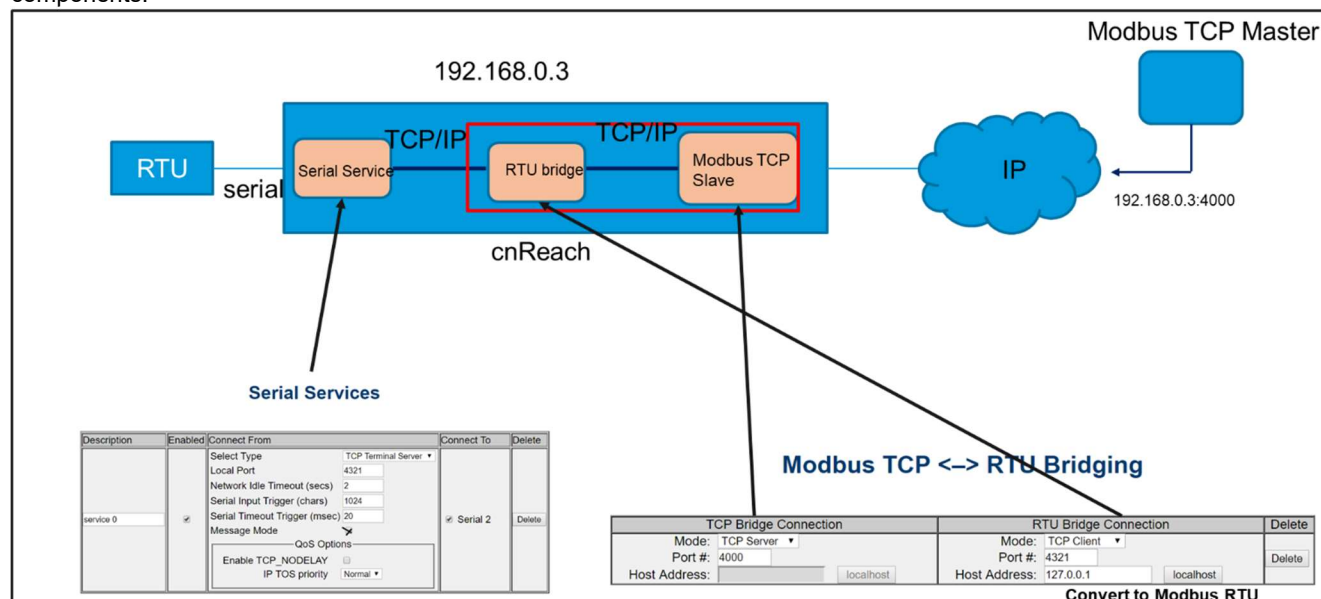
components.

Modbus TCP Master

192.168.0.3

TCP/IP

TCP/IP

RTU

serial

Serial Service

RTU bridge

Modbus TCP Slave

IP

192.168.0.3:4000

cnReach

Serial Services

| Description | Enabled | Connect From | Connect To | Delete |
|---|---|---|---|---|
| service 0 | ✔ | Select Type: TCP Terminal Server ▾; Local Port: 4321; Network Idle Timeout (secs): 2; Serial Input Trigger (chars): 1024; Serial Timeout Trigger (msec): 20; Message Mode; QoS Options; Enable TCP_NODELAY; IP TOS priority: Normal ▾ | ✔ Serial 2 | Delete |

Modbus TCP <–> RTU Bridging

| TCP Bridge Connection | RTU Bridge Connection | Delete |
|---|---|---|
| Mode: TCP Server ▾; Port #: 4000; Host Address: localhost | Mode: TCP Client ▾; Port #: 4321; Host Address: 127.0.0.1 localhost | Delete |

Convert to Modbus RTU